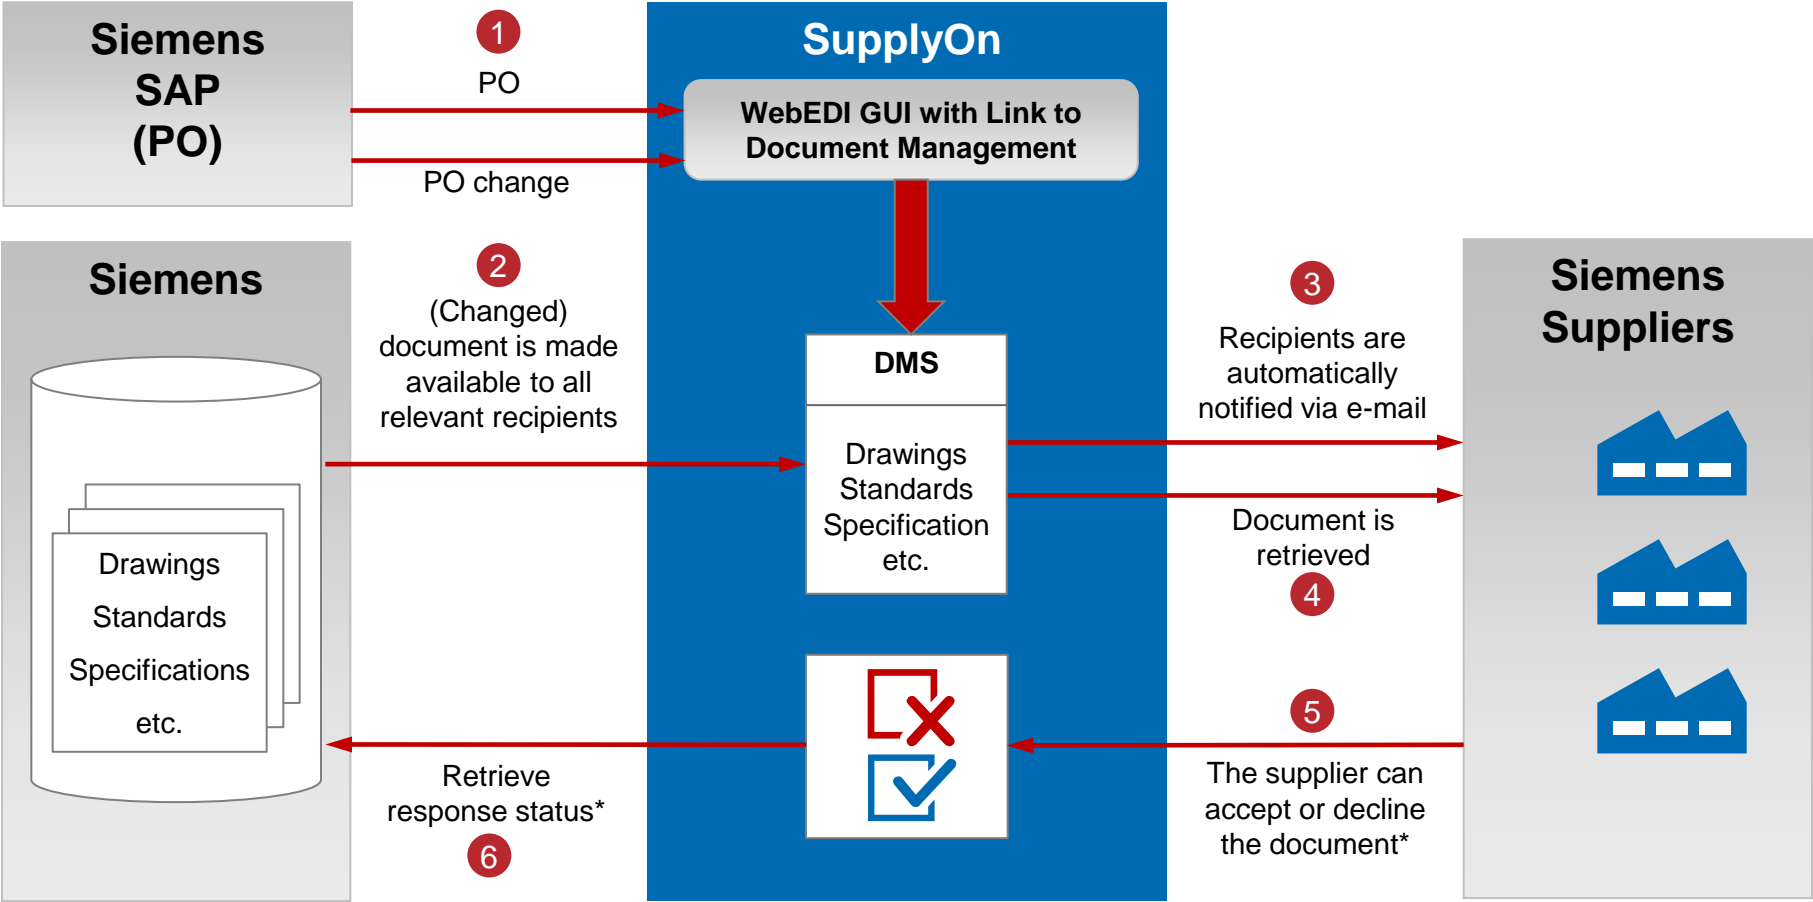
Siemens SAP (PO)

1
PO

PO change

SupplyOn

WebEDI GUI with Link to Document Management

Siemens

2
(Changed) document is made available to all relevant recipients

Drawings
Standards
Specifications
etc.

DMS

Drawings
Standards
Specification
etc.

3
Recipients are automatically notified via e-mail

Document is retrieved
4

Siemens Suppliers

5
The supplier can accept or decline the document*

Retrieve response status*
6